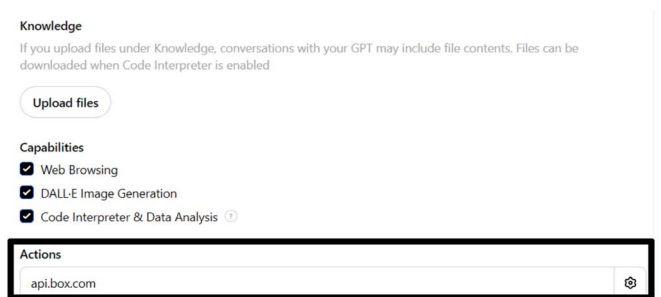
Knowledge
If you upload files under Knowledge, conversations with your GPT may include file contents. Files can be downloaded when Code Interpreter is enabled

Upload files

Capabilities
Web Browsing
DALL·E Image Generation
Code Interpreter & Data Analysis ?

Actions
api.box.com